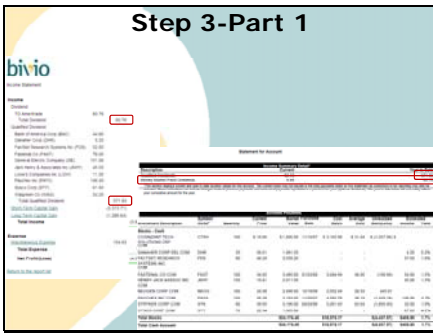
Step 3-Part 1

bivio

Income Statement

Income

Dividend

Total Dividend

Qualified Dividend

Total Qualified Dividend

Short-Term Capital Gain

Long-Term Capital Gain

Total Income

Expense

Miscellaneous Expense

Total Expense

Net Profit/(Loss)

Return to the report list

Statement for Account

Income Summary Detail

Description

Current

Total

Total Assets

Total Cash Account